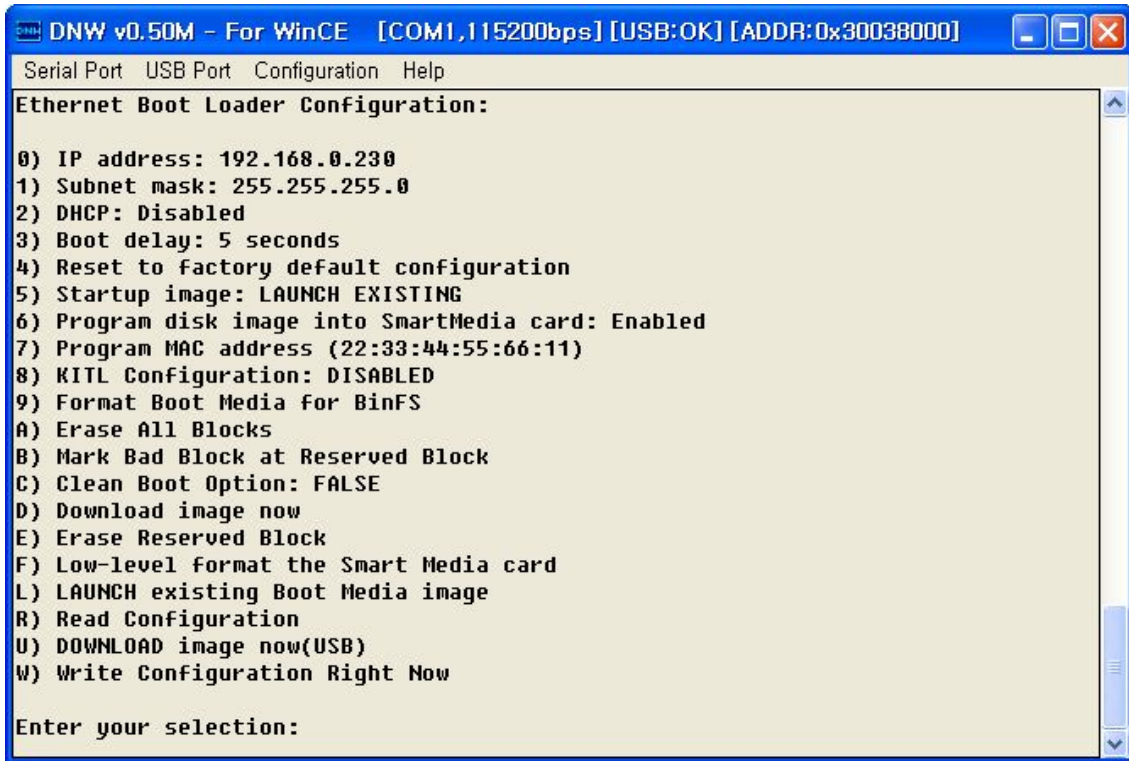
DNW v0.50M - For WinCE [COM1,115200bps] [USB:OK] [ADDR:0x30038000]

Serial Port USB Port Configuration Help

Ethernet Boot Loader Configuration:

0) IP address: 192.168.0.230
1) Subnet mask: 255.255.255.0
2) DHCP: Disabled
3) Boot delay: 5 seconds
4) Reset to factory default configuration
5) Startup image: LAUNCH EXISTING
6) Program disk image into SmartMedia card: Enabled
7) Program MAC address (22:33:44:55:66:11)
8) KITL Configuration: DISABLED
9) Format Boot Media for BinFS
A) Erase All Blocks
B) Mark Bad Block at Reserved Block
C) Clean Boot Option: FALSE
D) Download image now
E) Erase Reserved Block
F) Low-level format the Smart Media card
L) LAUNCH existing Boot Media image
R) Read Configuration
U) DOWNLOAD image now(USB)
W) Write Configuration Right Now

Enter your selection: